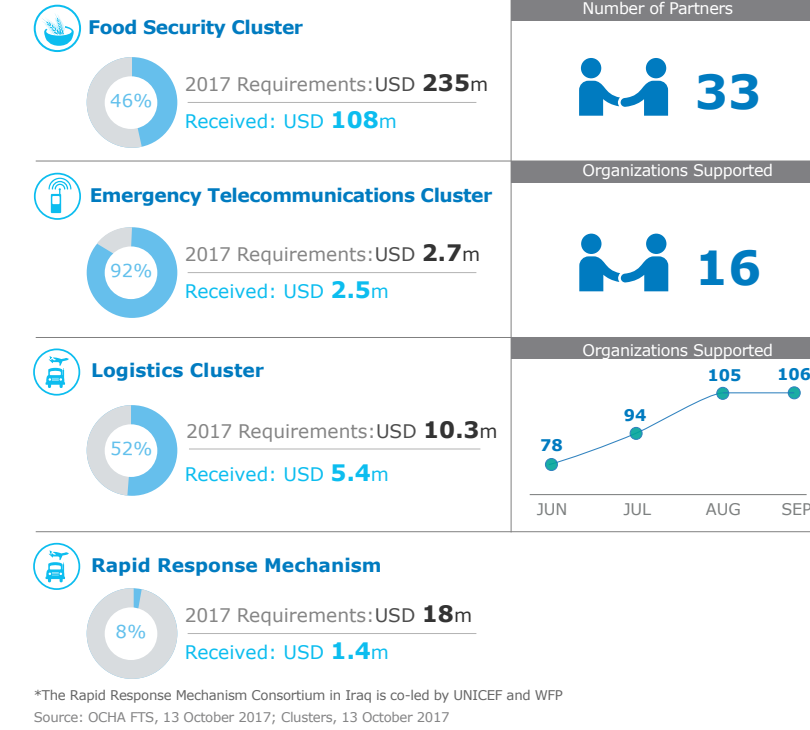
Food Security Cluster

46%

2017 Requirements: USD 235m

Received: USD 108m

Number of Partners

33

Emergency Telecommunications Cluster

92%

2017 Requirements: USD 2.7m

Received: USD 2.5m

Organizations Supported

16

Logistics Cluster

52%

2017 Requirements: USD 10.3m

Received: USD 5.4m

Organizations Supported

78
94
105
106

JUN
JUL
AUG
SEP

Rapid Response Mechanism

8%

2017 Requirements: USD 18m

Received: USD 1.4m

*The Rapid Response Mechanism Consortium in Iraq is co-led by UNICEF and WFP

Source: OCHA FTS, 13 October 2017; Clusters, 13 October 2017